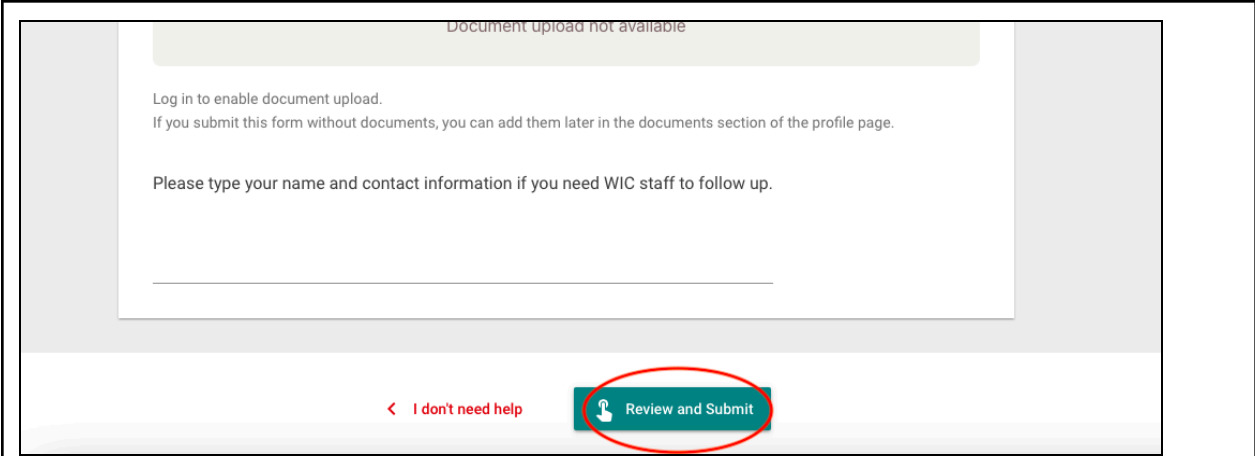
Document upload not available

Log in to enable document upload.
If you submit this form without documents, you can add them later in the documents section of the profile page.

Please type your name and contact information if you need WIC staff to follow up.

I don't need help

Review and Submit